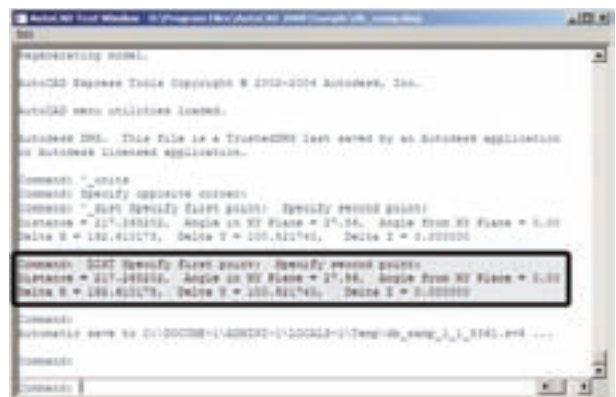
AutoCAD Text Window - C:\Program Files\AutoCAD 2005\Sample\db_samp.dwg
Edit

Regenerating model.

AutoCAD Express Tools Copyright © 2002-2004 Autodesk, Inc.

AutoCAD menu utilities loaded.

Autodesk DWG. This file is a TrustedDWG last saved by an Autodesk application or Autodesk licensed application.

Command: '_units
Command: Specify opposite corner:
Command: '_dist Specify first point: Specify second point:
Distance = 217.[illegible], Angle in XY Plane = 2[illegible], Angle from XY Plane = 0.00
Delta X = 182.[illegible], Delta Y = 100.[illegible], Delta Z = 0.000000

Command: DIST Specify first point: Specify second point:
Distance = 217.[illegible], Angle in XY Plane = 2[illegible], Angle from XY Plane = 0.00
Delta X = 182.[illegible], Delta Y = 100.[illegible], Delta Z = 0.000000

Command:
Automatic save to C:\DOCUME~1\ADMINI~1\LOCALS~1\Temp\db_samp_1_1_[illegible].sv$ ...

Command:

Command: